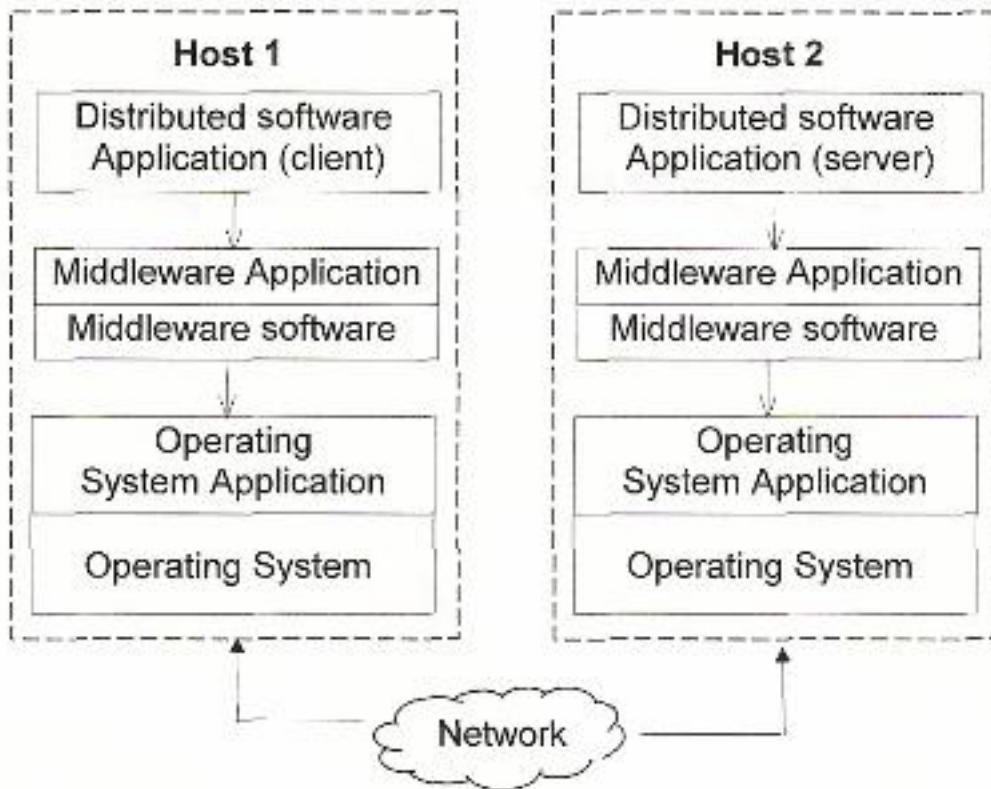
Host 1

Distributed software Application (client)

Middleware Application

Middleware software

Operating System Application

Operating System

Host 2

Distributed software Application (server)

Middleware Application

Middleware software

Operating System Application

Operating System

Network